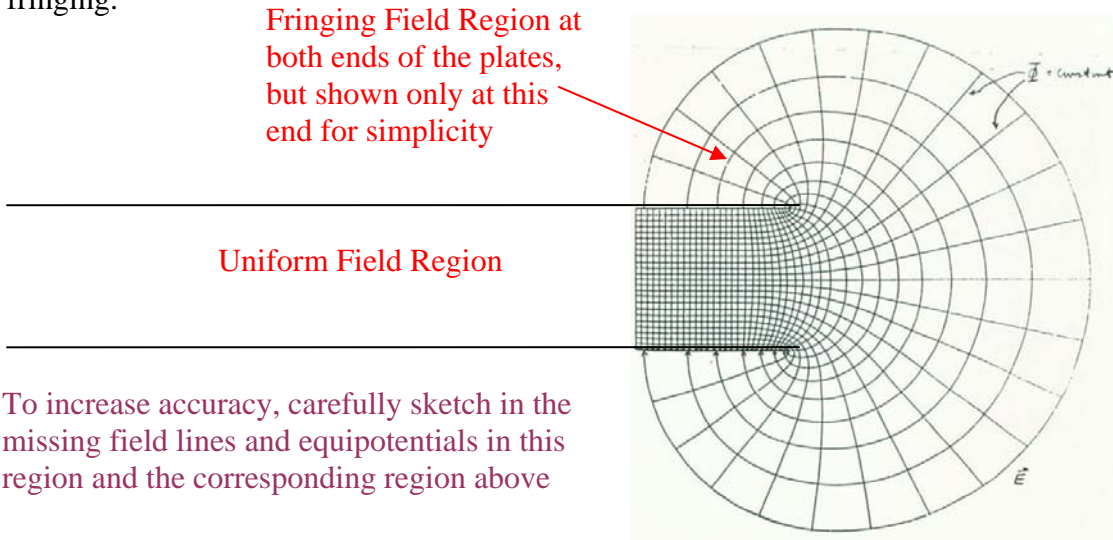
fringing.

Fringing Field Region at both ends of the plates, but shown only at this end for simplicity

$\Phi$ = constant

Uniform Field Region

To increase accuracy, carefully sketch in the missing field lines and equipotentials in this region and the corresponding region above

$\vec{E}$